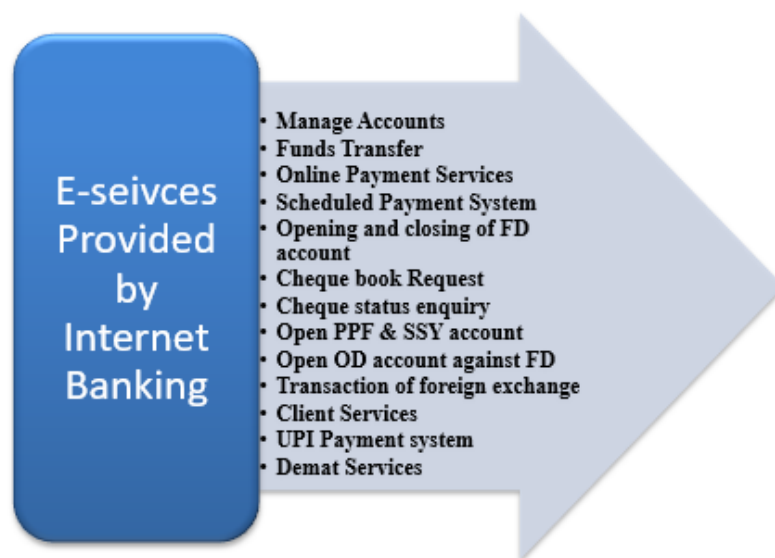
E-seivces Provided by Internet Banking

• Manage Accounts
• Funds Transfer
• Online Payment Services
• Scheduled Payment System
• Opening and closing of FD account
• Cheque book Request
• Cheque status enquiry
• Open PPF & SSY account
• Open OD account against FD
• Transaction of foreign exchange
• Client Services
• UPI Payment system
• Demat Services